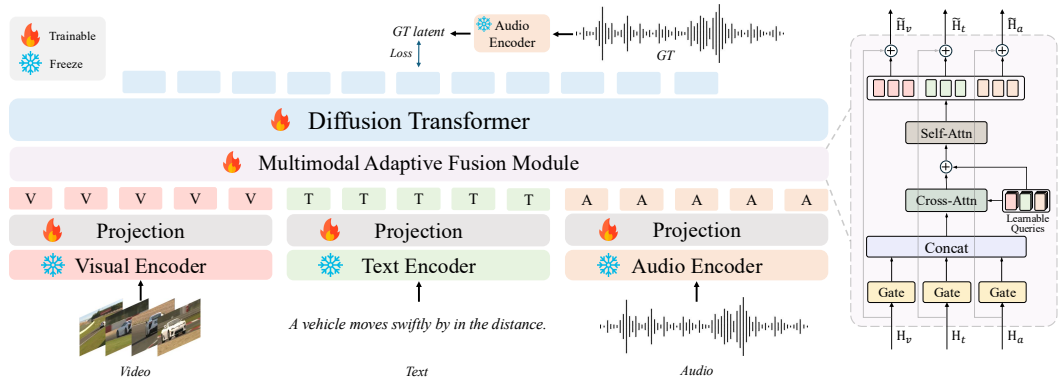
Trainable
Freeze

GT latent
Audio Encoder
Loss
GT

Diffusion Transformer
Multimodal Adaptive Fusion Module

V V V V V
T T T T T
A A A A A

Projection
Projection
Projection

Visual Encoder
Text Encoder
Audio Encoder

A vehicle moves swiftly by in the distance.

Video
Text
Audio

$\widetilde{H}_v$
$\widetilde{H}_t$
$\widetilde{H}_a$

Self-Attn
Cross-Attn
Learnable Queries
Concat
Gate
Gate
Gate

$H_v$
$H_t$
$H_a$